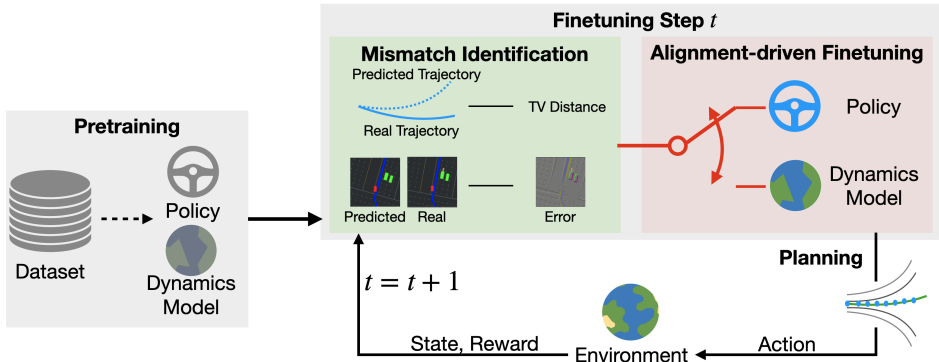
Finetuning Step $t$

Mismatch Identification

Predicted Trajectory

Real Trajectory

TV Distance

Predicted

Real

Error

Alignment-driven Finetuning

Policy

Dynamics Model

Pretraining

Dataset

Policy

Dynamics Model

Planning

$t = t + 1$

State, Reward

Environment

Action